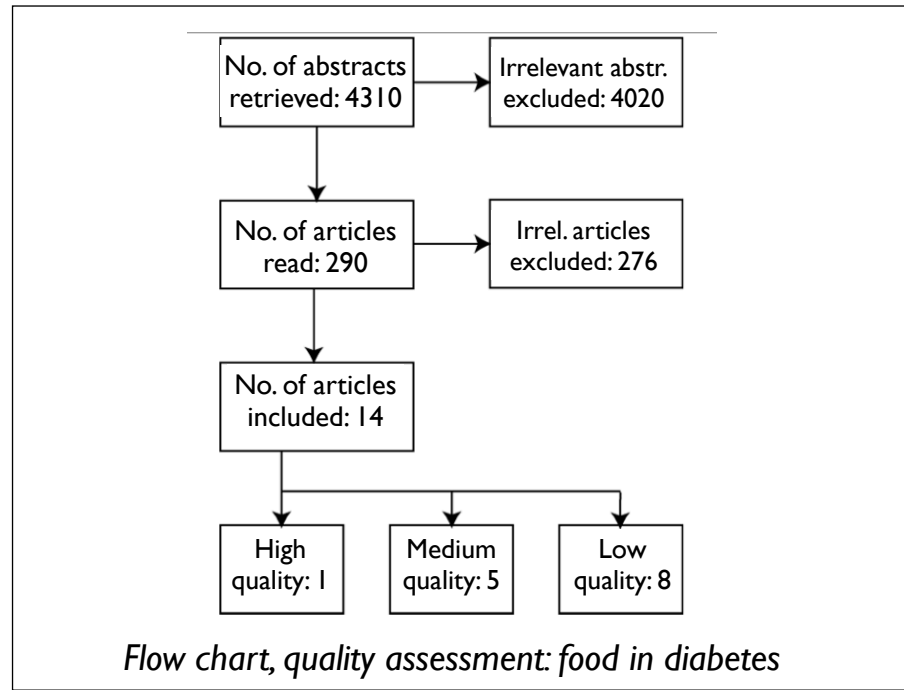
No. of abstracts retrieved: 4310

Irrelevant abstr. excluded: 4020

No. of articles read: 290

Irrel. articles excluded: 276

No. of articles included: 14

High quality: 1

Medium quality: 5

Low quality: 8

*Flow chart, quality assessment: food in diabetes*